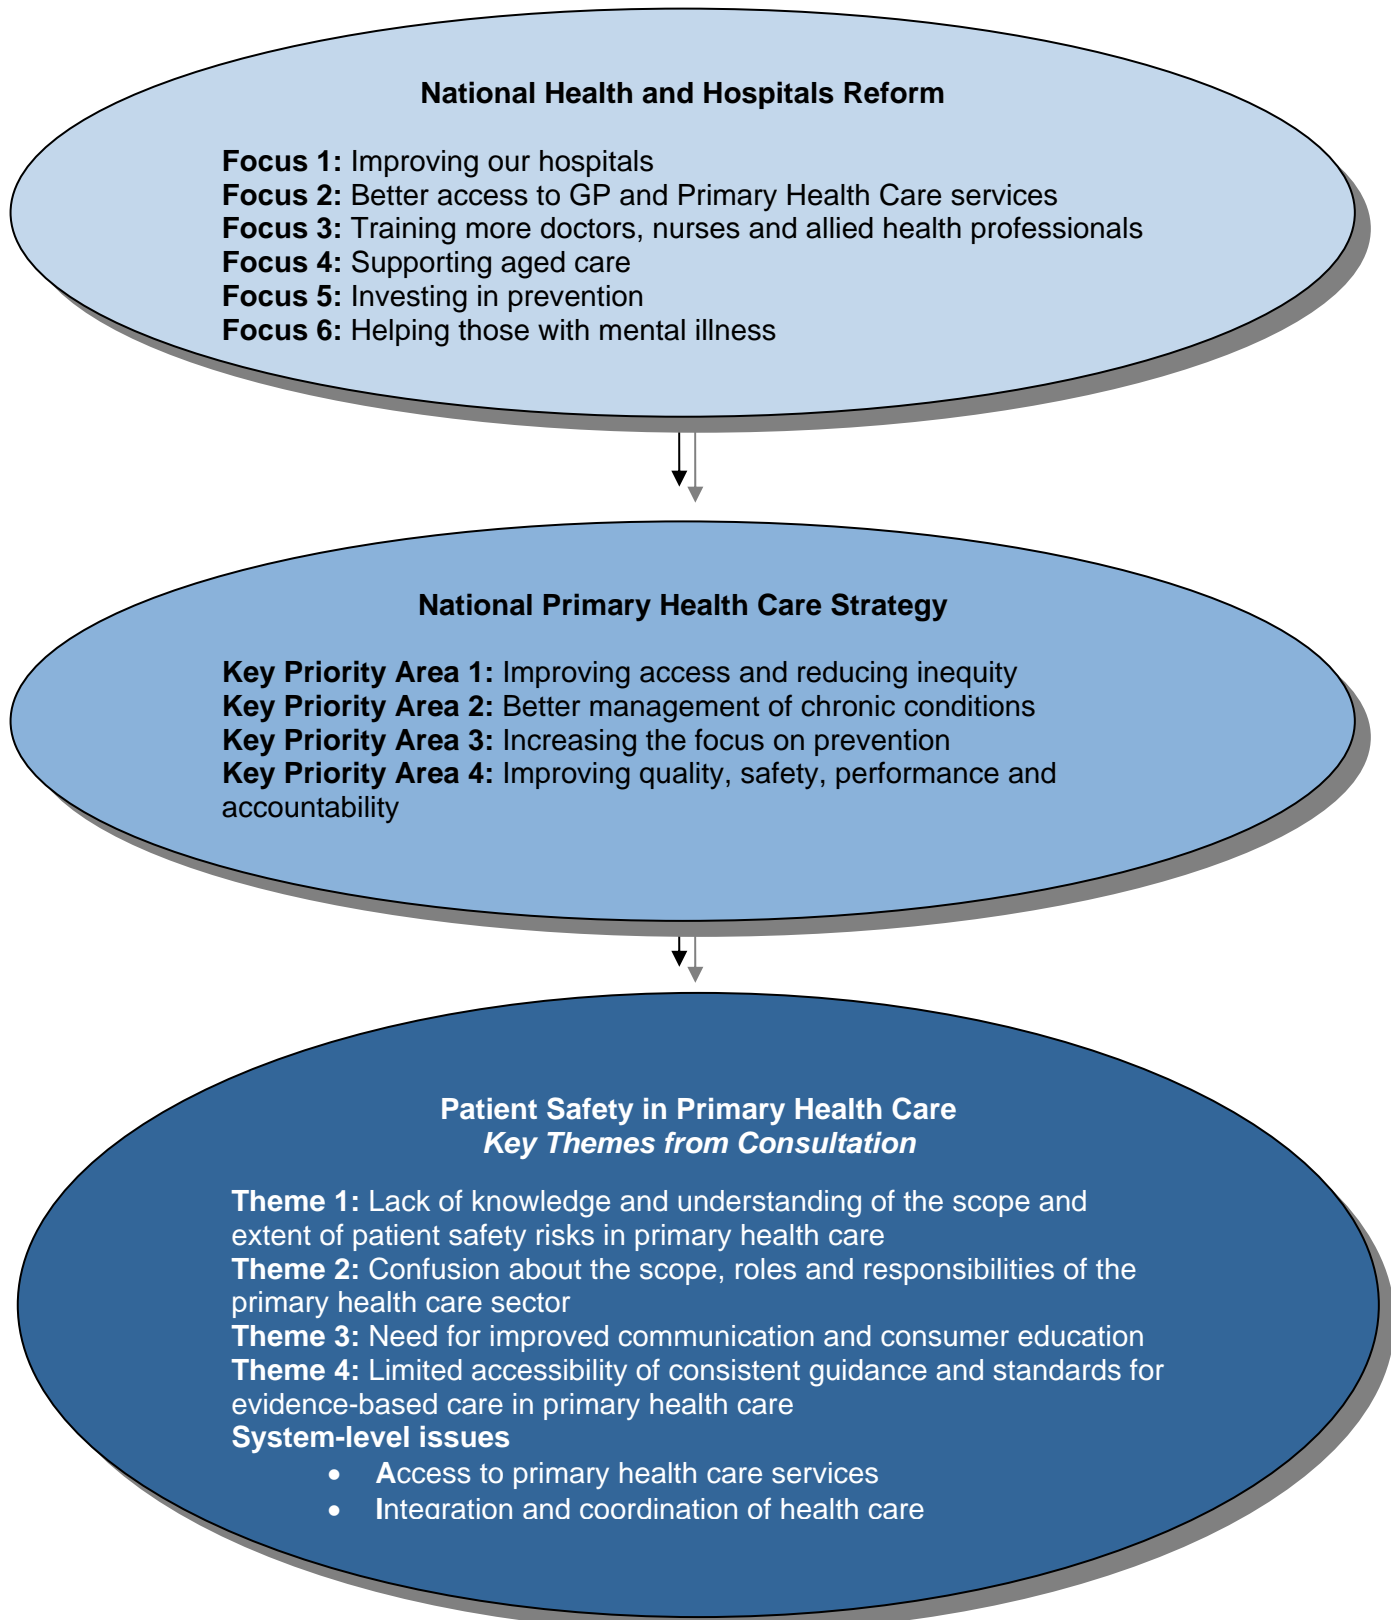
National Health and Hospitals Reform

**Focus 1:** Improving our hospitals
**Focus 2:** Better access to GP and Primary Health Care services
**Focus 3:** Training more doctors, nurses and allied health professionals
**Focus 4:** Supporting aged care
**Focus 5:** Investing in prevention
**Focus 6:** Helping those with mental illness

National Primary Health Care Strategy

**Key Priority Area 1:** Improving access and reducing inequity
**Key Priority Area 2:** Better management of chronic conditions
**Key Priority Area 3:** Increasing the focus on prevention
**Key Priority Area 4:** Improving quality, safety, performance and accountability

Patient Safety in Primary Health Care
*Key Themes from Consultation*

**Theme 1:** Lack of knowledge and understanding of the scope and extent of patient safety risks in primary health care
**Theme 2:** Confusion about the scope, roles and responsibilities of the primary health care sector
**Theme 3:** Need for improved communication and consumer education
**Theme 4:** Limited accessibility of consistent guidance and standards for evidence-based care in primary health care
**System-level issues**
- Access to primary health care services
- Integration and coordination of health care